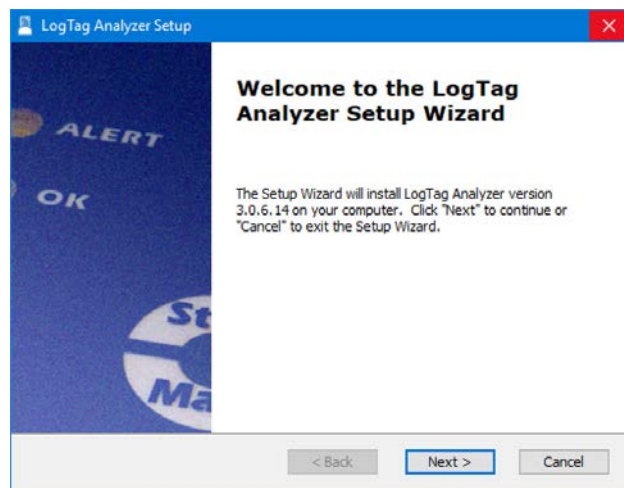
LogTag Analyzer Setup

ALERT

OK

St

Ma

Welcome to the LogTag Analyzer Setup Wizard

The Setup Wizard will install LogTag Analyzer version 3.0.6.14 on your computer. Click "Next" to continue or "Cancel" to exit the Setup Wizard.

< Back

Next >

Cancel